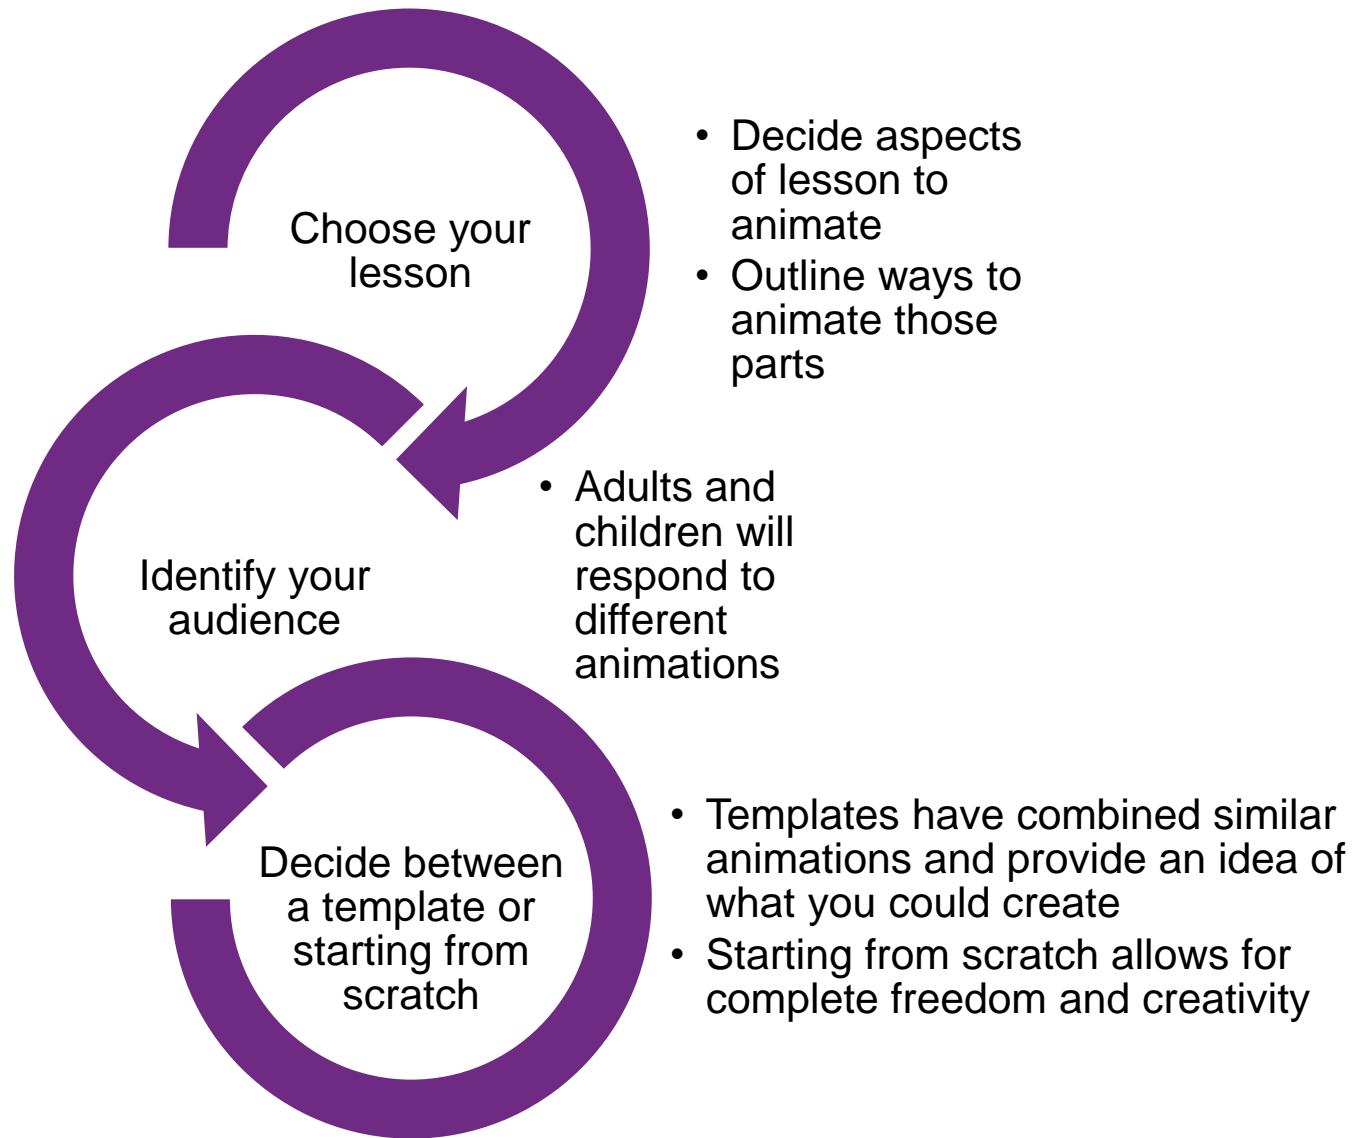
Choose your lesson

- Decide aspects of lesson to animate
- Outline ways to animate those parts

Identify your audience

- Adults and children will respond to different animations

Decide between a template or starting from scratch

- Templates have combined similar animations and provide an idea of what you could create
- Starting from scratch allows for complete freedom and creativity